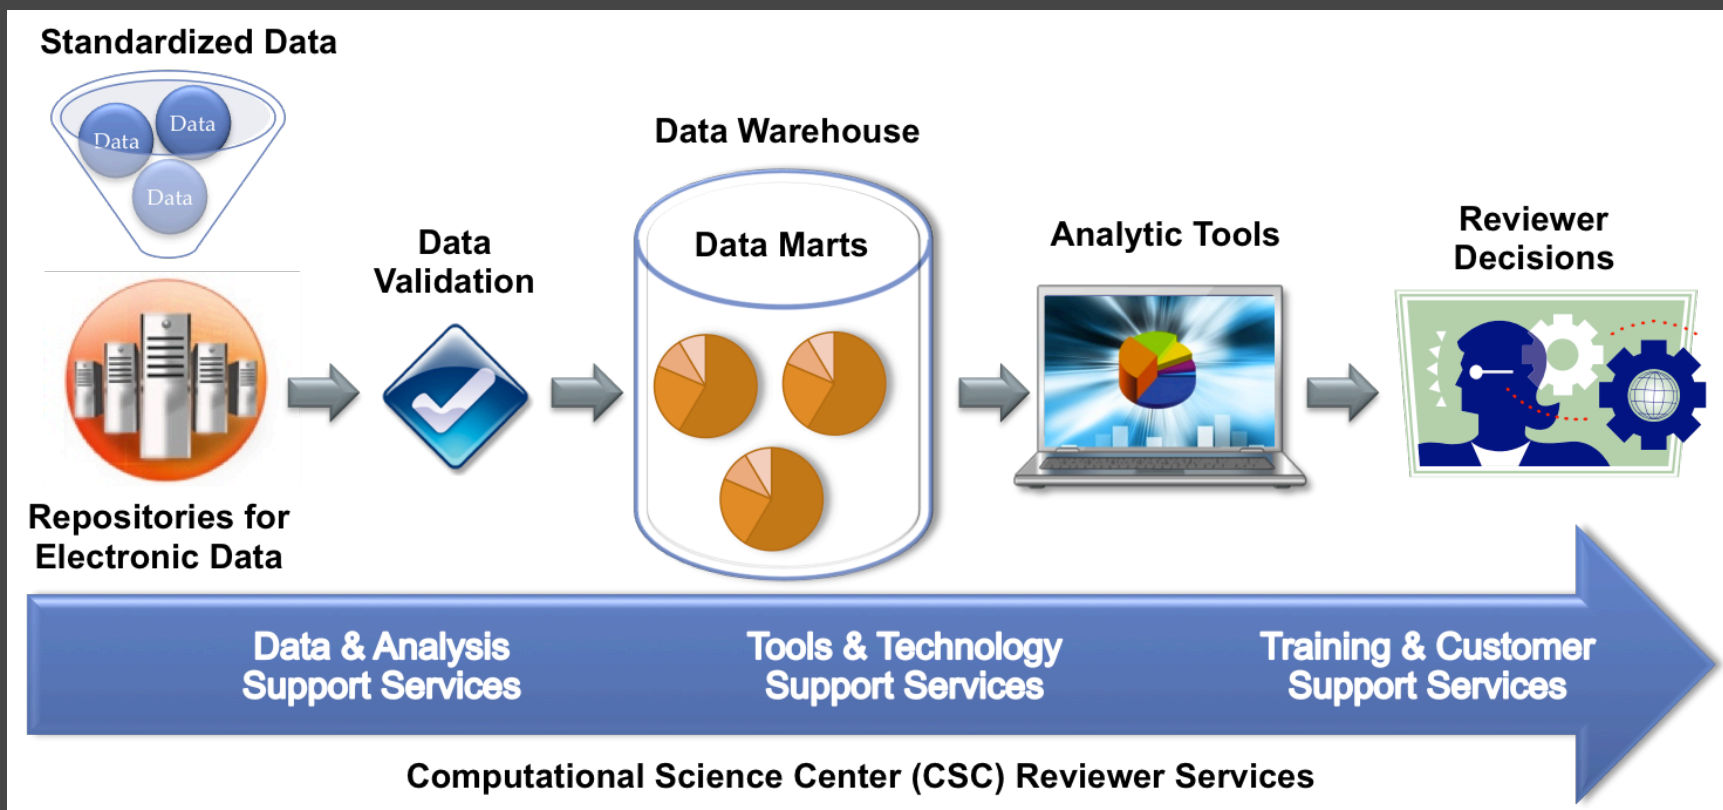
Standardized Data

Data

Data

Data

Repositories for Electronic Data

Data Validation

Data Warehouse

Data Marts

Analytic Tools

Reviewer Decisions

Data & Analysis Support Services

Tools & Technology Support Services

Training & Customer Support Services

Computational Science Center (CSC) Reviewer Services